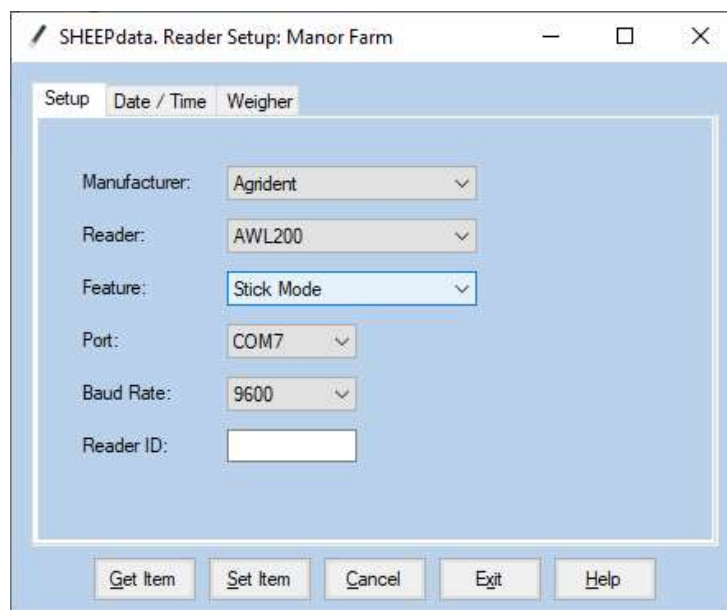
SHEEPdata. Reader Setup: Manor Farm

Setup | Date / Time | Weigher

Manufacturer: Agrident

Reader: AWL200

Feature: Stick Mode

Port: COM7

Baud Rate: 9600

Reader ID:

Get Item | Set Item | Cancel | Exit | Help